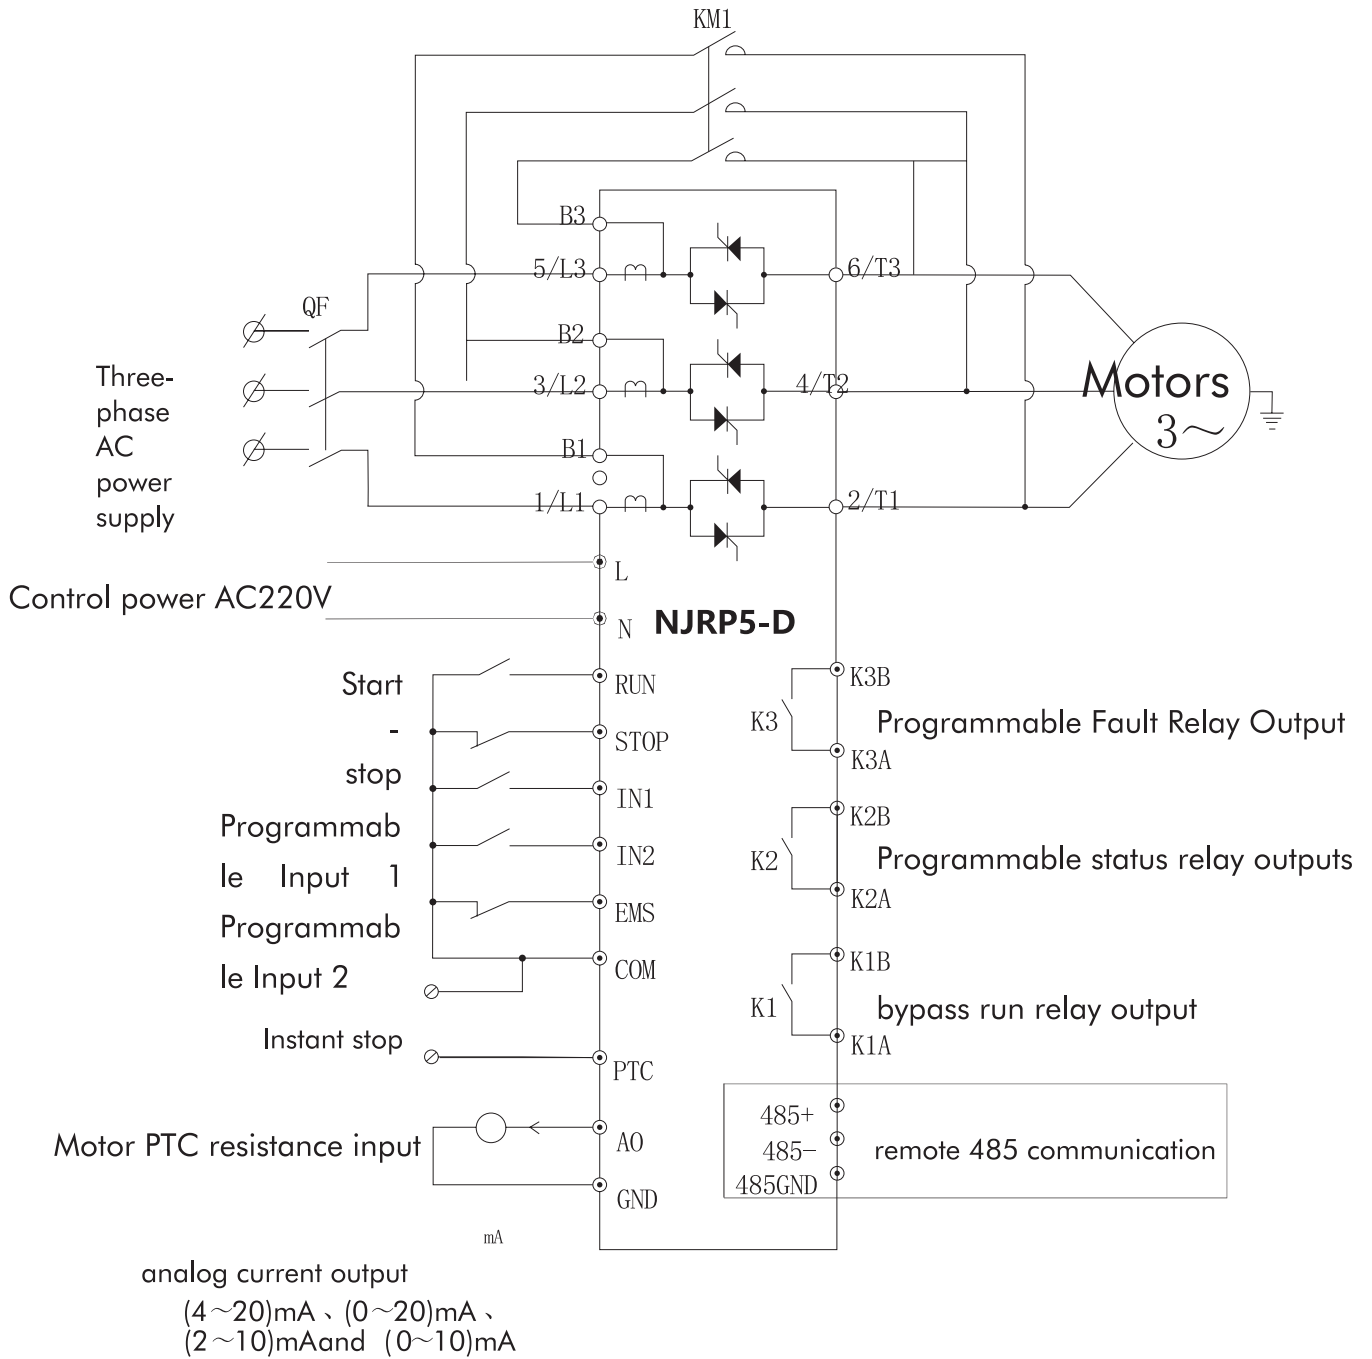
KM1

QF

Three-phase AC power supply

B3
5/L3
B2
3/L2
B1
1/L1

6/T3
4/T2
2/T1

Motors
3~

L
Control power AC220V
N
NJRP5-D

Start - stop
Programmable Input 1
Programmable Input 2

RUN
STOP
IN1
IN2
EMS
COM

Instant stop
PTC

Motor PTC resistance input
AO
GND

mA

K3B
K3
Programmable Fault Relay Output
K3A
K2B
K2
Programmable status relay outputs
K2A
K1B
K1
bypass run relay output
K1A

485+
485-
485GND
remote 485 communication

analog current output
(4~20)mA、(0~20)mA、
(2~10)mAand (0~10)mA